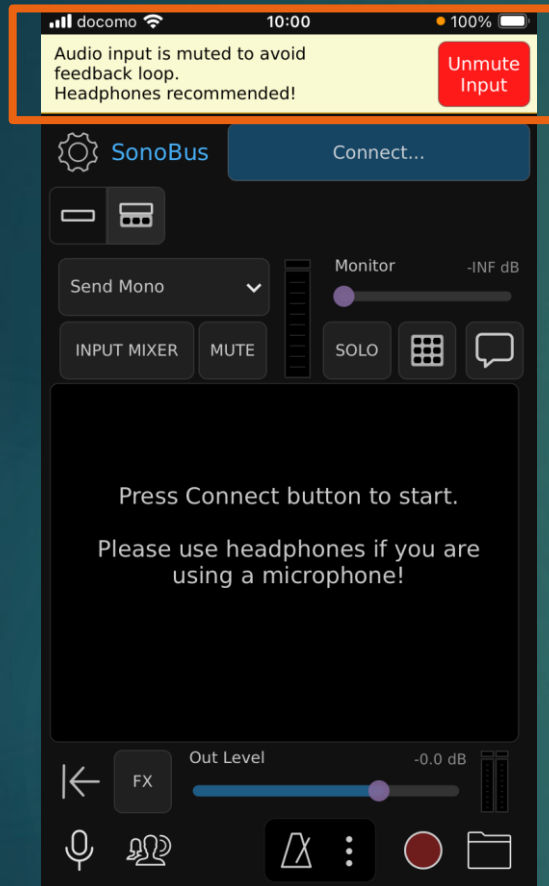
docomo 10:00 100%

Audio input is muted to avoid feedback loop.
Headphones recommended!

Unmute Input

SonoBus

Connect...

Send Mono

Monitor -INF dB

INPUT MIXER

MUTE

SOLO

Press Connect button to start.

Please use headphones if you are using a microphone!

FX

Out Level -0.0 dB